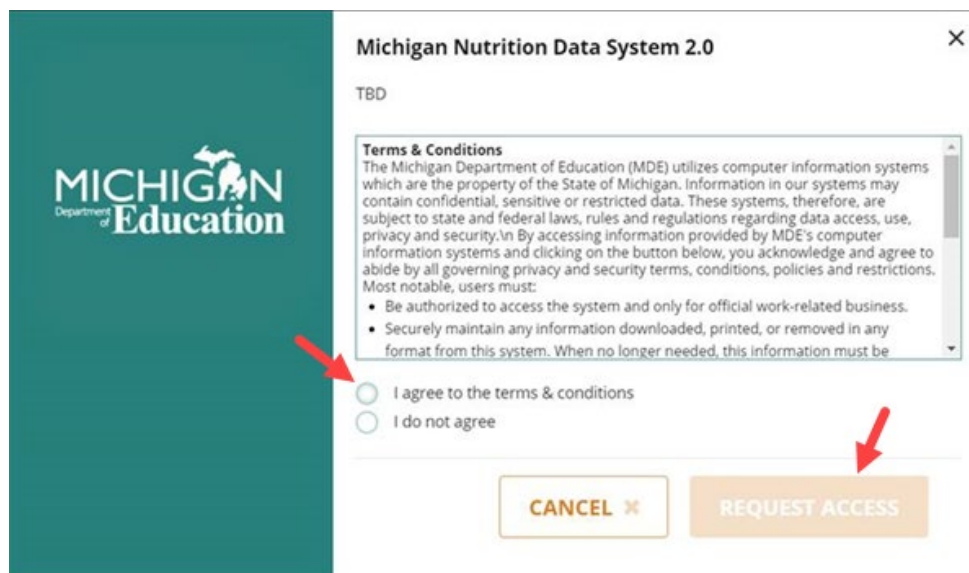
MICHIGAN
Department of Education

Michigan Nutrition Data System 2.0

×

TBD

Terms & Conditions
The Michigan Department of Education (MDE) utilizes computer information systems which are the property of the State of Michigan. Information in our systems may contain confidential, sensitive or restricted data. These systems, therefore, are subject to state and federal laws, rules and regulations regarding data access, use, privacy and security.\n By accessing information provided by MDE's computer information systems and clicking on the button below, you acknowledge and agree to abide by all governing privacy and security terms, conditions, policies and restrictions. Most notable, users must:

- Be authorized to access the system and only for official work-related business.
- Securely maintain any information downloaded, printed, or removed in any format from this system. When no longer needed, this information must be

I agree to the terms & conditions
I do not agree

CANCEL ×
REQUEST ACCESS